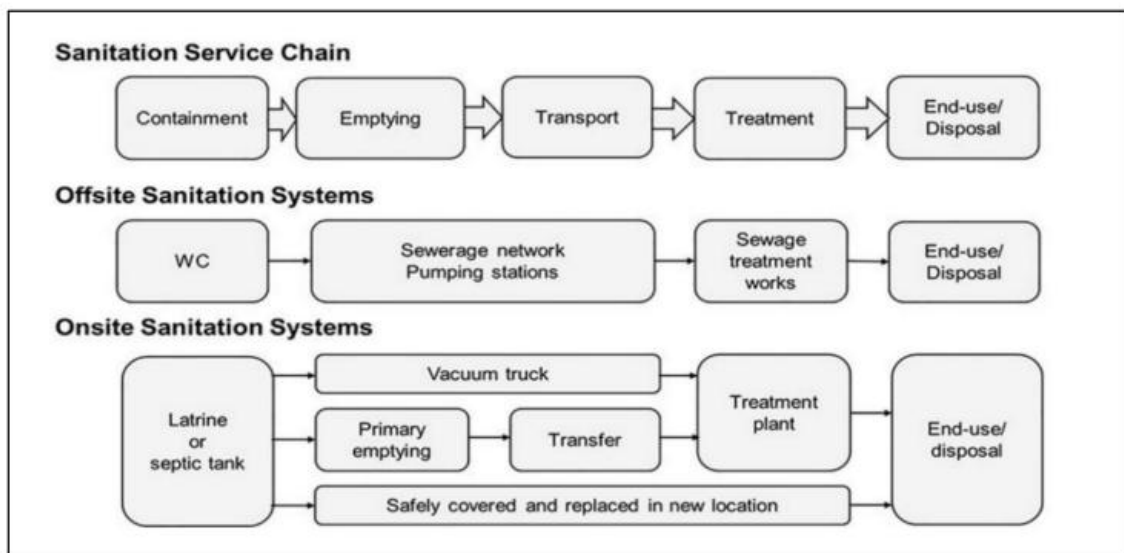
Sanitation Service Chain

Containment

Emptying

Transport

Treatment

End-use/ Disposal

Offsite Sanitation Systems

WC

Sewerage network Pumping stations

Sewage treatment works

End-use/ Disposal

Onsite Sanitation Systems

Latrine or septic tank

Vacuum truck

Primary emptying

Transfer

Safely covered and replaced in new location

Treatment plant

End-use/ disposal